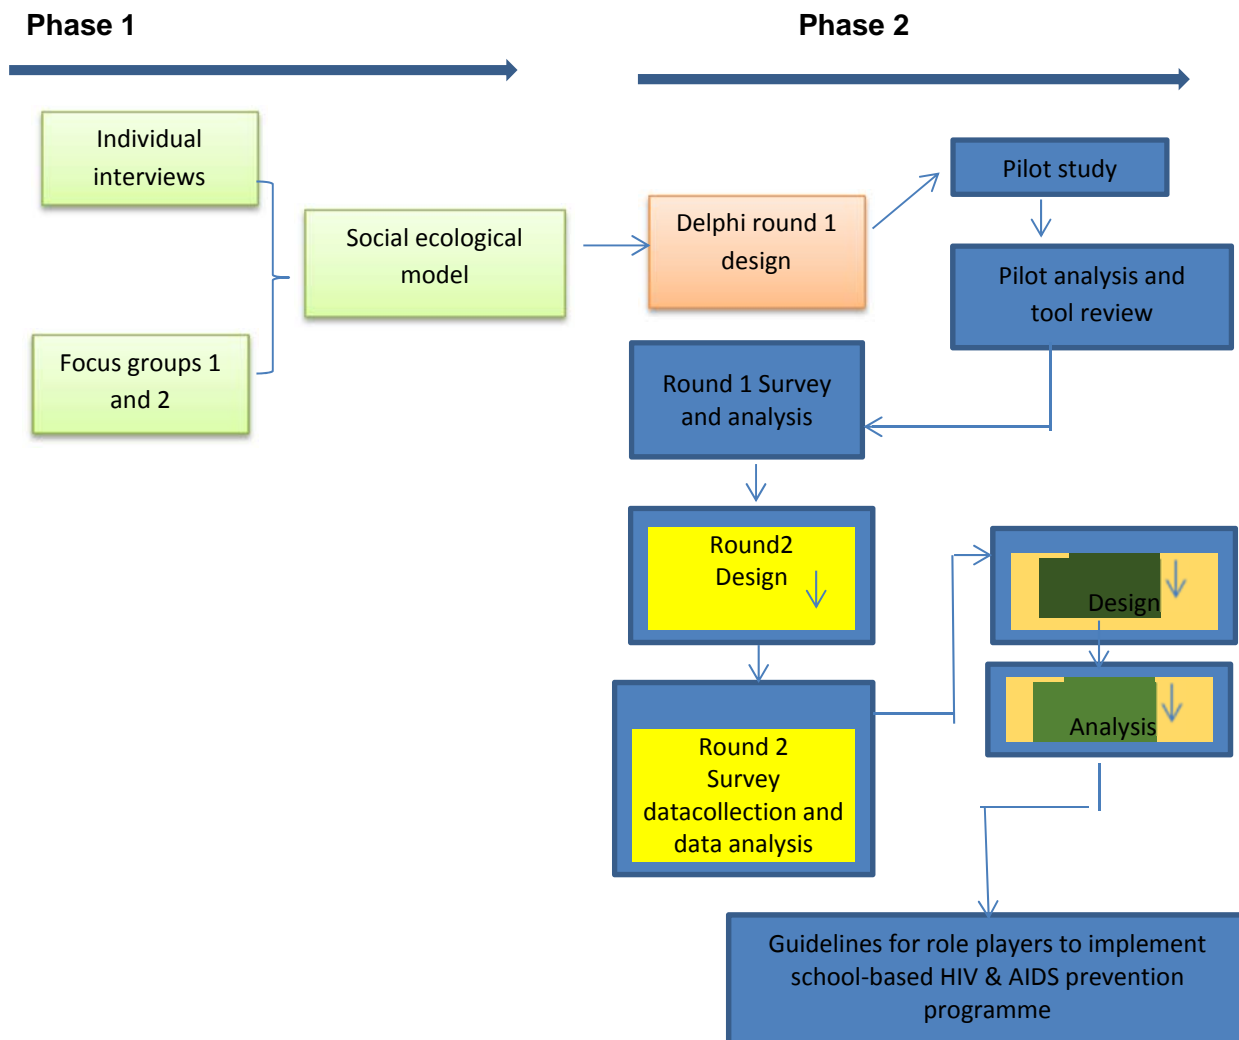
Phase 1

Phase 2

Individual interviews

Focus groups 1 and 2

Social ecological model

Delphi round 1 design

Pilot study

Pilot analysis and tool review

Round 1 Survey and analysis

Round2 Design

Round 2 Survey datacollection and data analysis

Design

Analysis

Guidelines for role players to implement school-based HIV & AIDS prevention programme